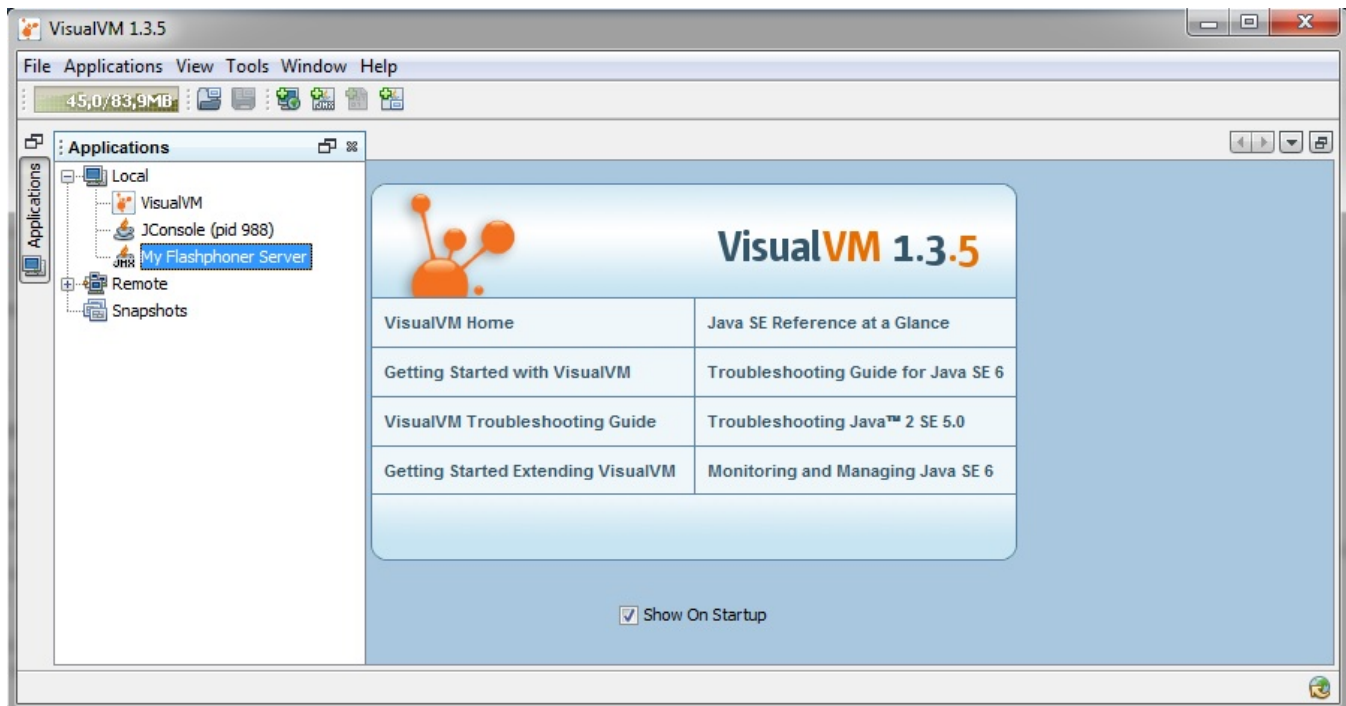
VisualVM 1.3.5

File Applications View Tools Window Help

45,0/83,9MB

Applications

Applications

Local
VisualVM
JConsole (pid 988)
JMX My Flashphoner Server
Remote
Snapshots

VisualVM 1.3.5

| VisualVM Home | Java SE Reference at a Glance |
|---|---|
| Getting Started with VisualVM | Troubleshooting Guide for Java SE 6 |
| VisualVM Troubleshooting Guide | Troubleshooting Java™ 2 SE 5.0 |
| Getting Started Extending VisualVM | Monitoring and Managing Java SE 6 |

Show On Startup